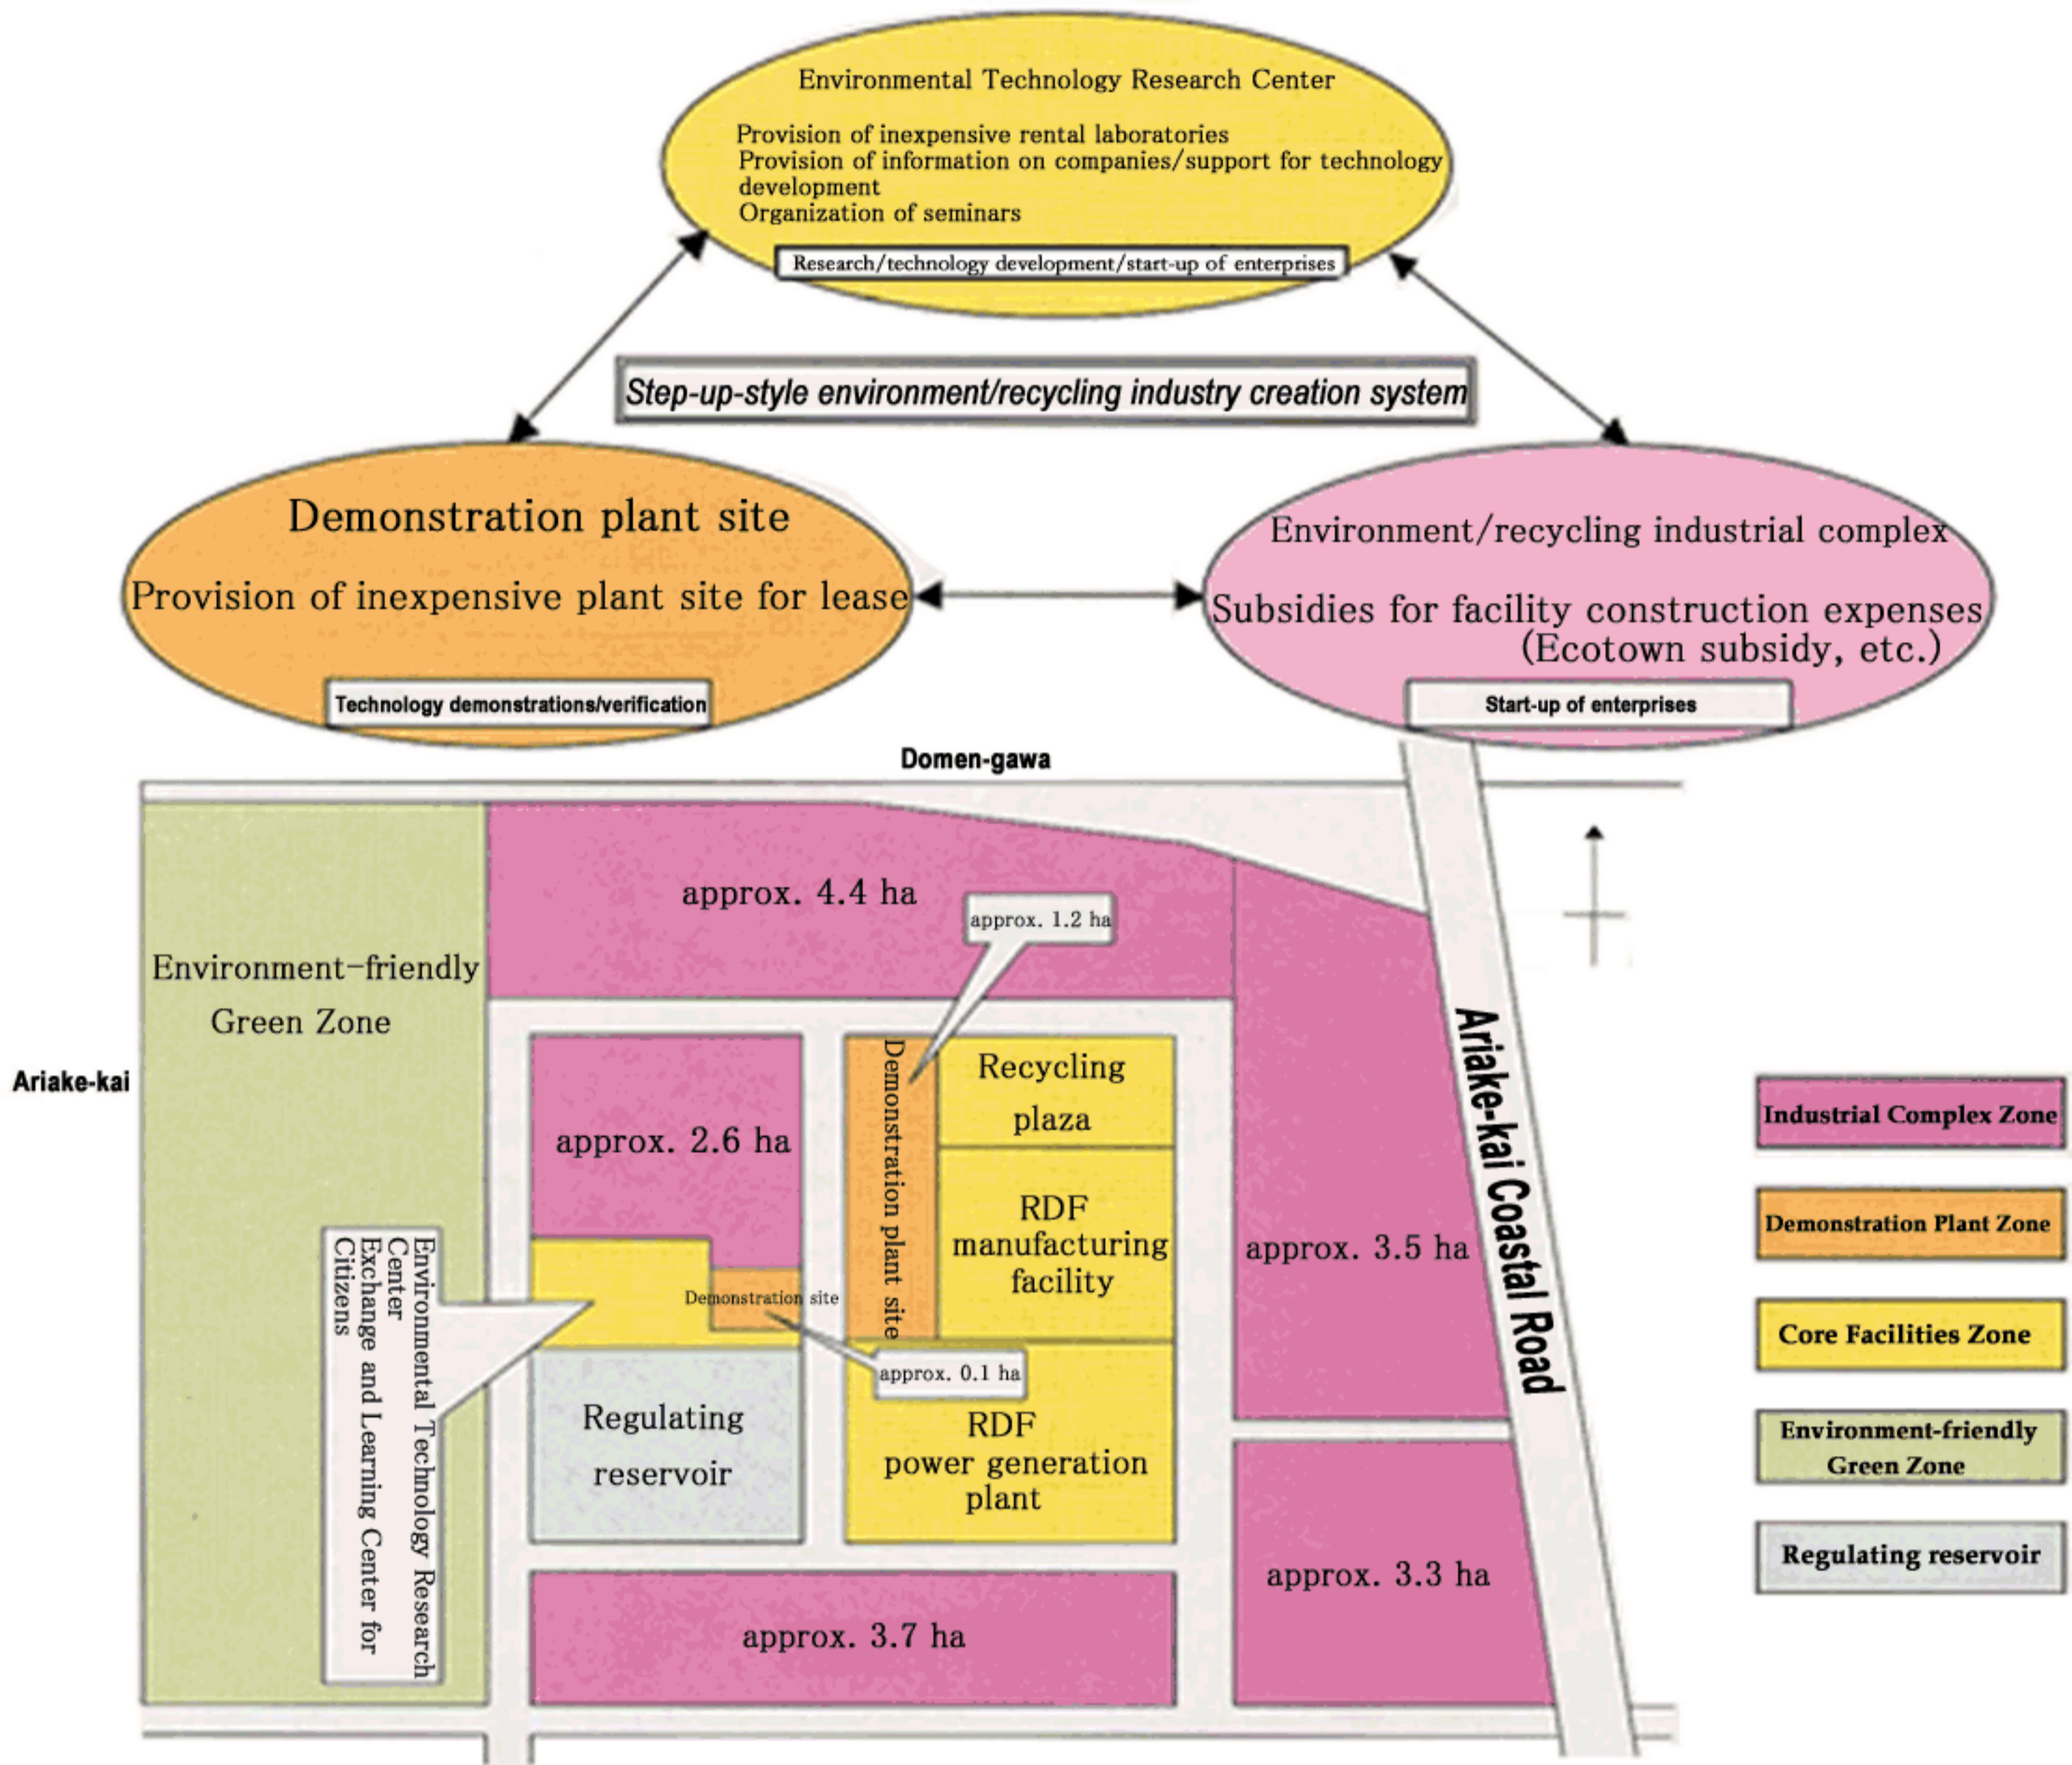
Environmental Technology Research Center

Provision of inexpensive rental laboratories
Provision of information on companies/support for technology development
Organization of seminars

Research/technology development/start-up of enterprises

Step-up-style environment/recycling industry creation system

Demonstration plant site

Provision of inexpensive plant site for lease

Technology demonstrations/verification

Environment/recycling industrial complex

Subsidies for facility construction expenses (Ecotown subsidy, etc.)

Start-up of enterprises

Domen-gawa

approx. 4.4 ha

approx. 1.2 ha

Environment-friendly Green Zone

Ariake-kai

approx. 2.6 ha

Demonstration plant site

Recycling plaza

RDF manufacturing facility

approx. 3.5 ha

Ariake-kai Coastal Road

Environmental Technology Research Center
Exchange and Learning Center for Citizens

Demonstration site

approx. 0.1 ha

Regulating reservoir

RDF power generation plant

approx. 3.3 ha

approx. 3.7 ha

Industrial Complex Zone

Demonstration Plant Zone

Core Facilities Zone

Environment-friendly Green Zone

Regulating reservoir